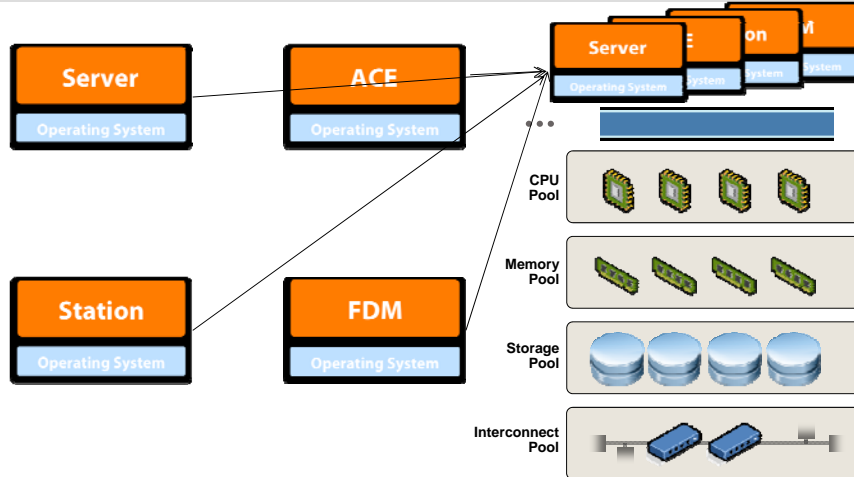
Server
Operating System

ACE
Operating System

Station
Operating System

FDM
Operating System

Server
Operating System

E
System

on
System

M
System

CPU Pool

Memory Pool

Storage Pool

Interconnect Pool